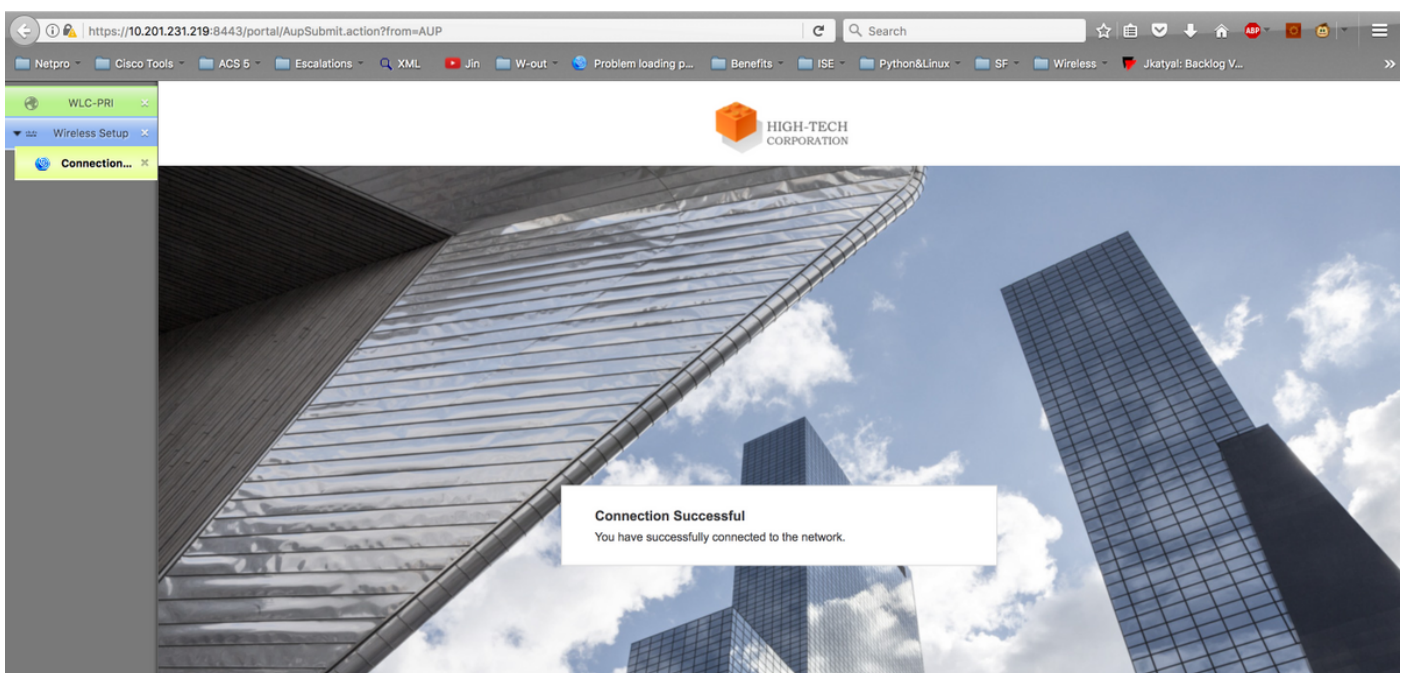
https://10.201.231.219:8443/portal/AupSubmit.action?from=AUP

Search

Netpro Cisco Tools ACS 5 Escalations XML Jin W-out Problem loading p... Benefits ISE Python&Linux SF Wireless Jkatyal: Backlog V...

WLC-PRI
Wireless Setup
Connection...

HIGH-TECH
CORPORATION

Connection Successful
You have successfully connected to the network.